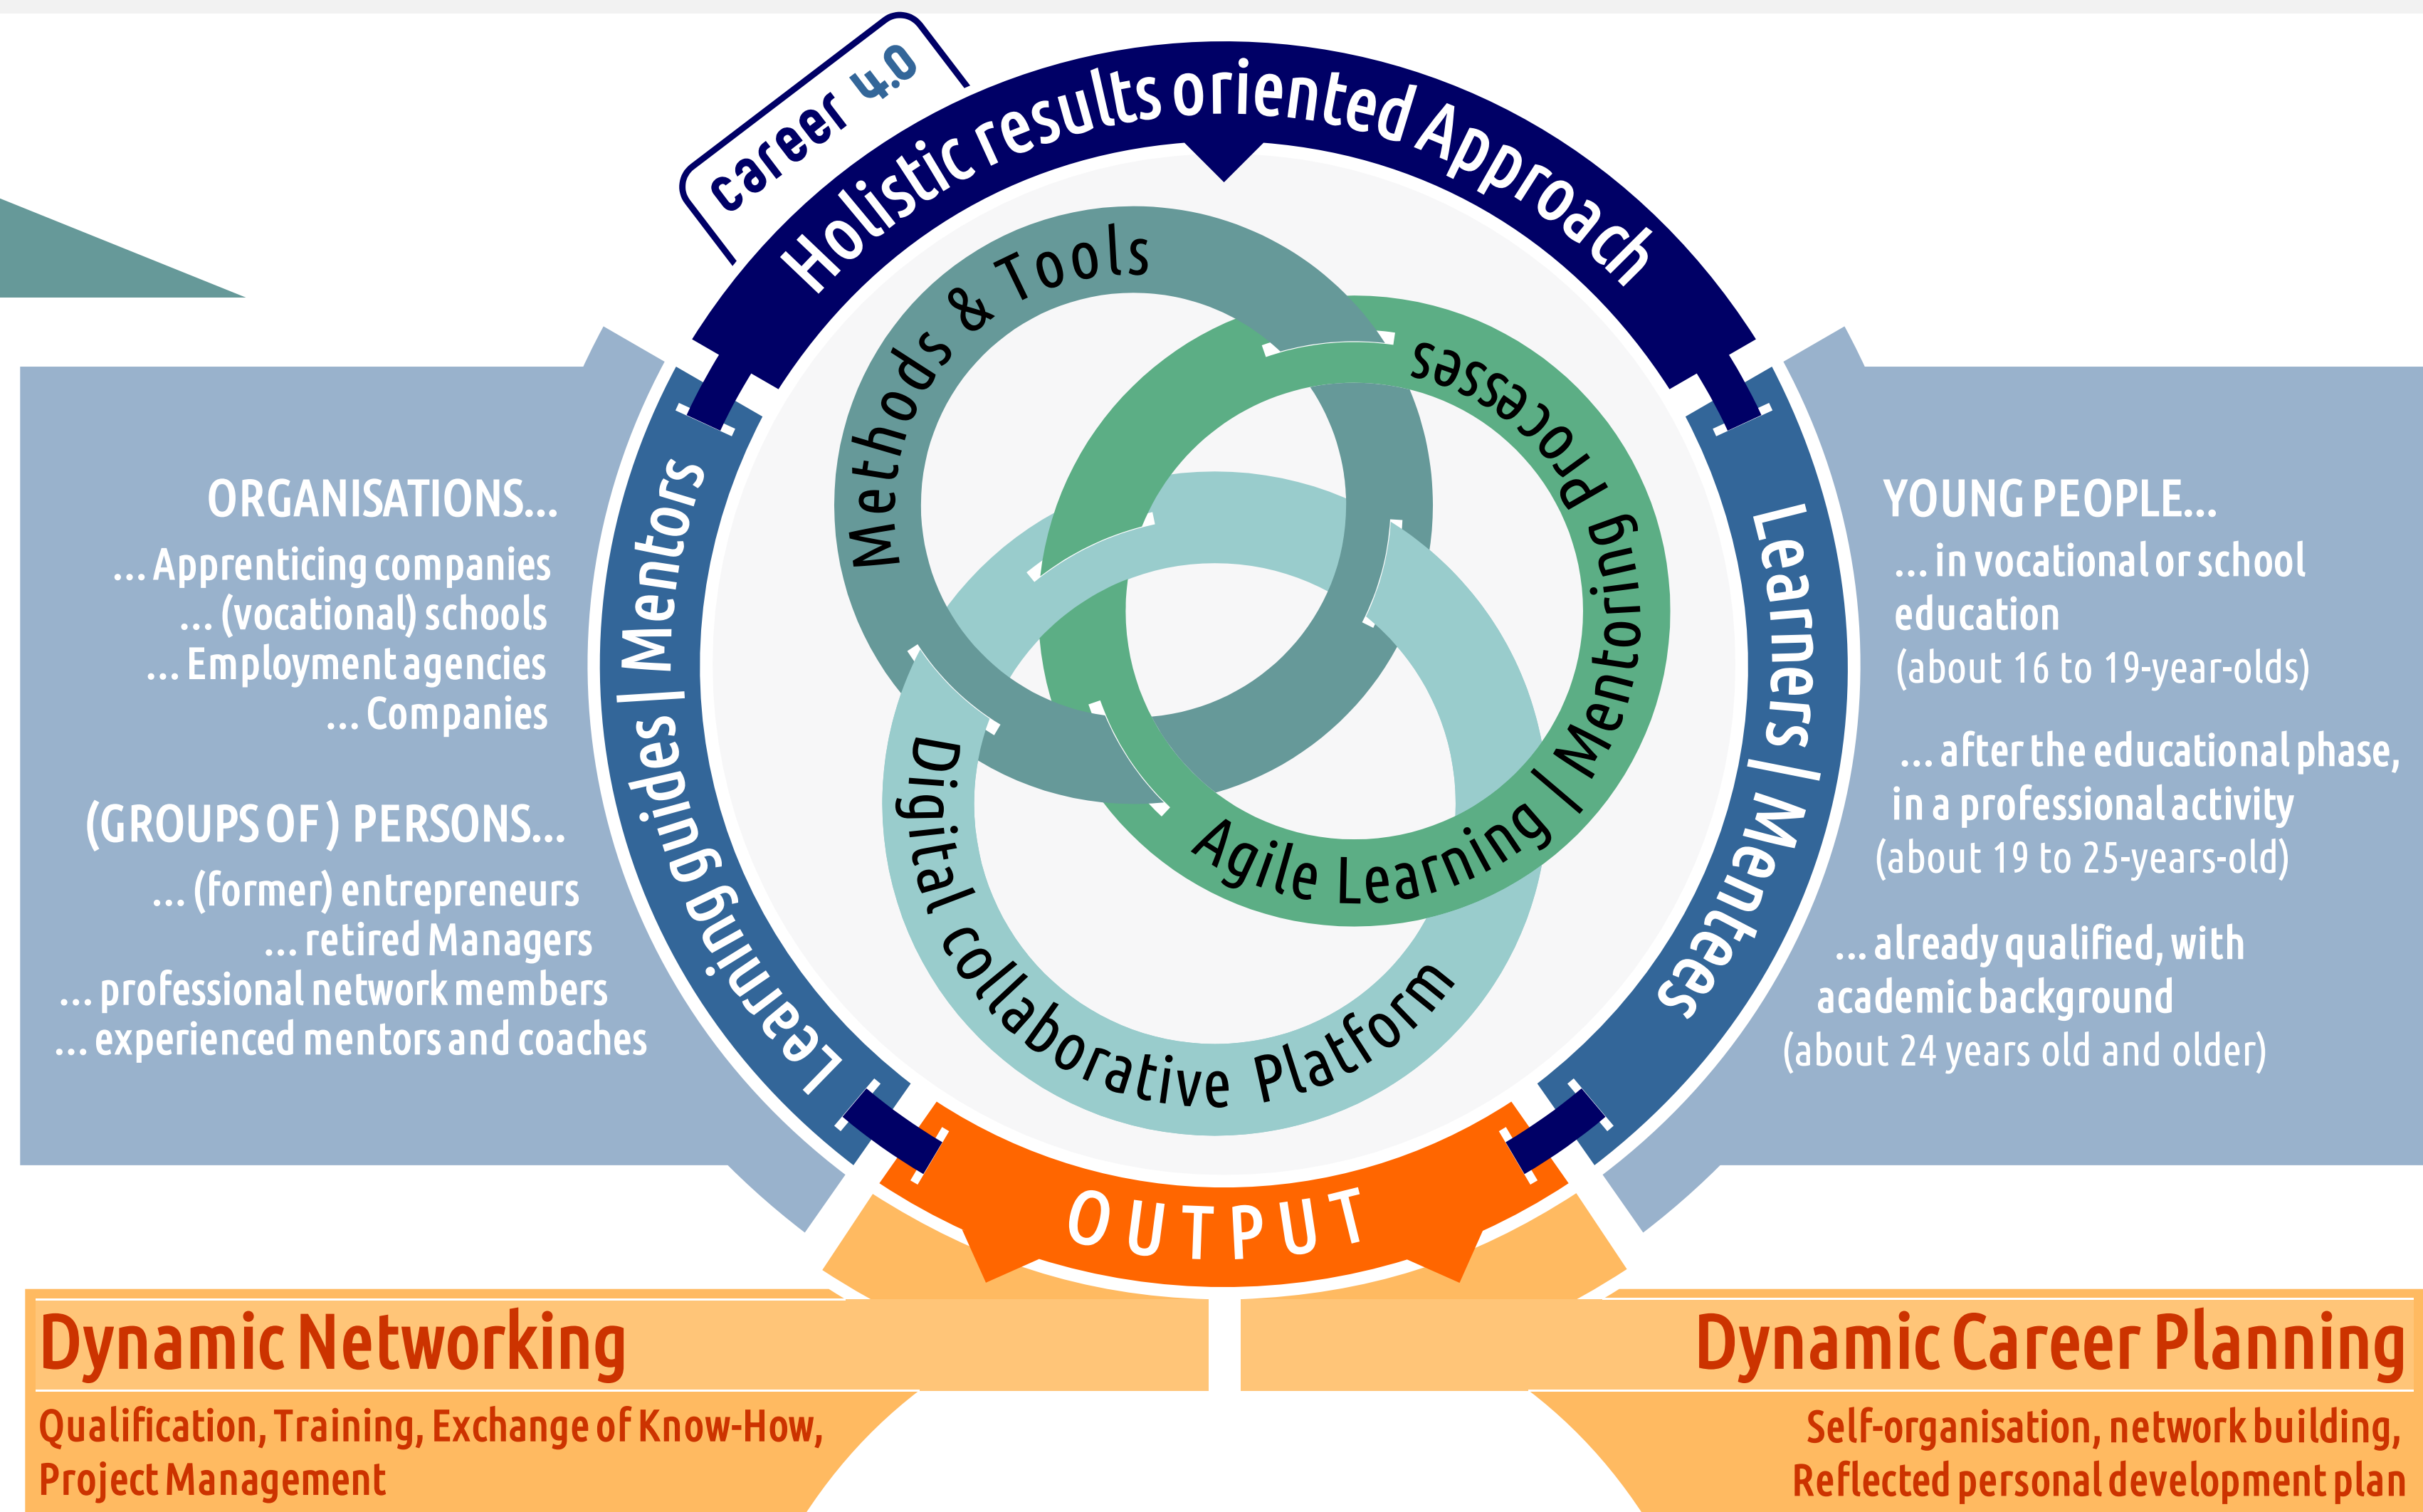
career 4.0

Holistic results oriented Approach

Methods & Tools

Processes | Mentoring | Agile Learning

Digital collaborative Platform

Learning guides | Mentors

Learners | Mentees

ORGANISATIONS...
... Apprenticing companies
... (vocational) schools
... Employment agencies
... Companies

(GROUPS OF) PERSONS...
... (former) entrepreneurs
... retired Managers
... professional network members
... experienced mentors and coaches

YOUNG PEOPLE...
... in vocational or school education
(about 16 to 19-year-olds)

... after the educational phase, in a professional activity
(about 19 to 25-years-old)

... already qualified, with academic background
(about 24 years old and older)

OUTPUT

Dynamic Networking
Qualification, Training, Exchange of Know-How, Project Management

Dynamic Career Planning
Self-organisation, network building, Reflected personal development plan